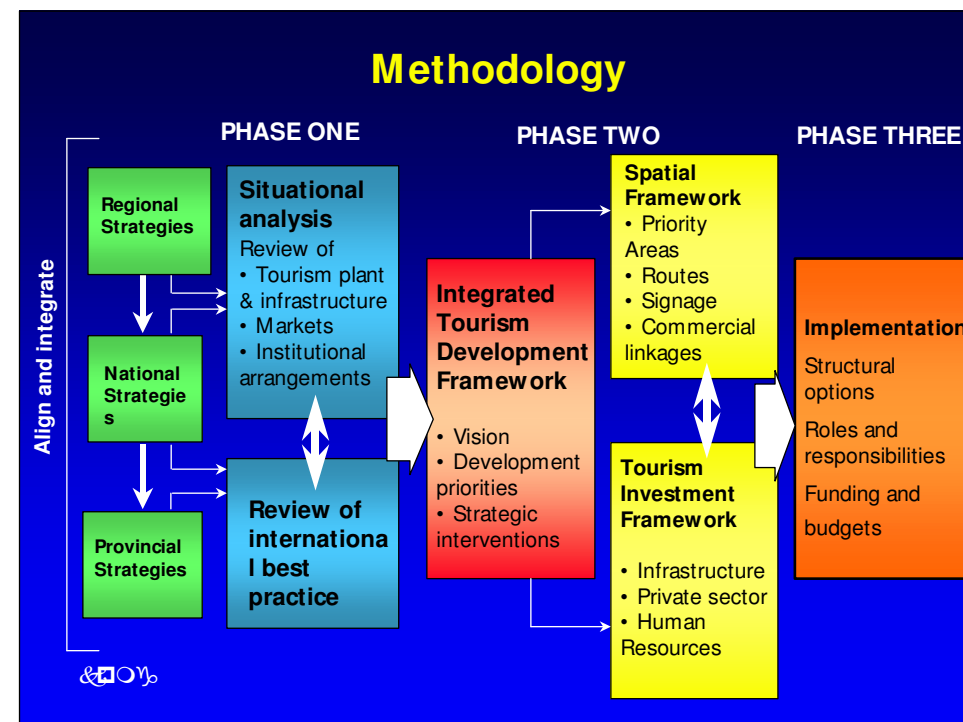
Methodology

Align and integrate

Regional Strategies

National Strategies

Provincial Strategies

PHASE ONE

Situational analysis
Review of
• Tourism plant & infrastructure
• Markets
• Institutional arrangements

Review of international best practice

Integrated Tourism Development Framework

• Vision
• Development priorities
• Strategic interventions

PHASE TWO

Spatial Framework
• Priority Areas
• Routes
• Signage
• Commercial linkages

Tourism Investment Framework

• Infrastructure
• Private sector
• Human Resources

PHASE THREE

Implementation
Structural options
Roles and responsibilities
Funding and budgets

&◘○♑